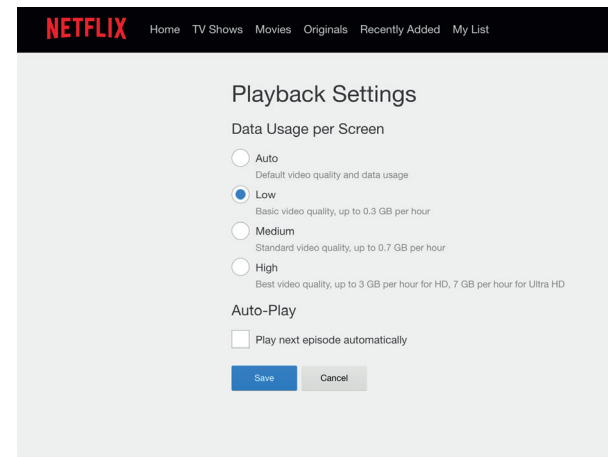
NETFLIX Home TV Shows Movies Originals Recently Added My List

Playback Settings

Data Usage per Screen

Auto
Default video quality and data usage

Low
Basic video quality, up to 0.3 GB per hour

Medium
Standard video quality, up to 0.7 GB per hour

High
Best video quality, up to 3 GB per hour for HD, 7 GB per hour for Ultra HD

Auto-Play

Play next episode automatically

Save Cancel